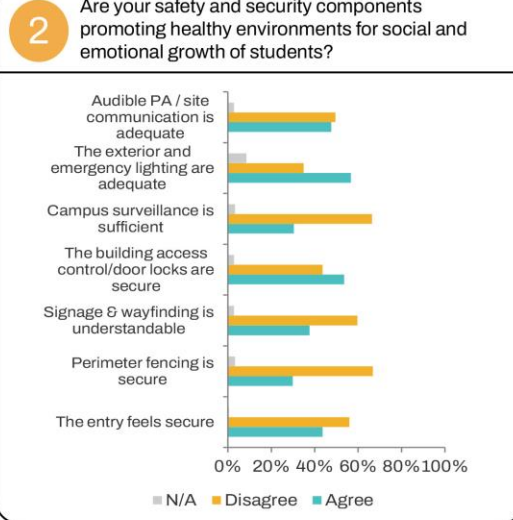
2

Are your safety and security components promoting healthy environments for social and emotional growth of students?

Audible PA / site communication is adequate

The exterior and emergency lighting are adequate

Campus surveillance is sufficient

The building access control/door locks are secure

Signage & wayfinding is understandable

Perimeter fencing is secure

The entry feels secure

0% 20% 40% 60% 80% 100%

N/A Disagree Agree